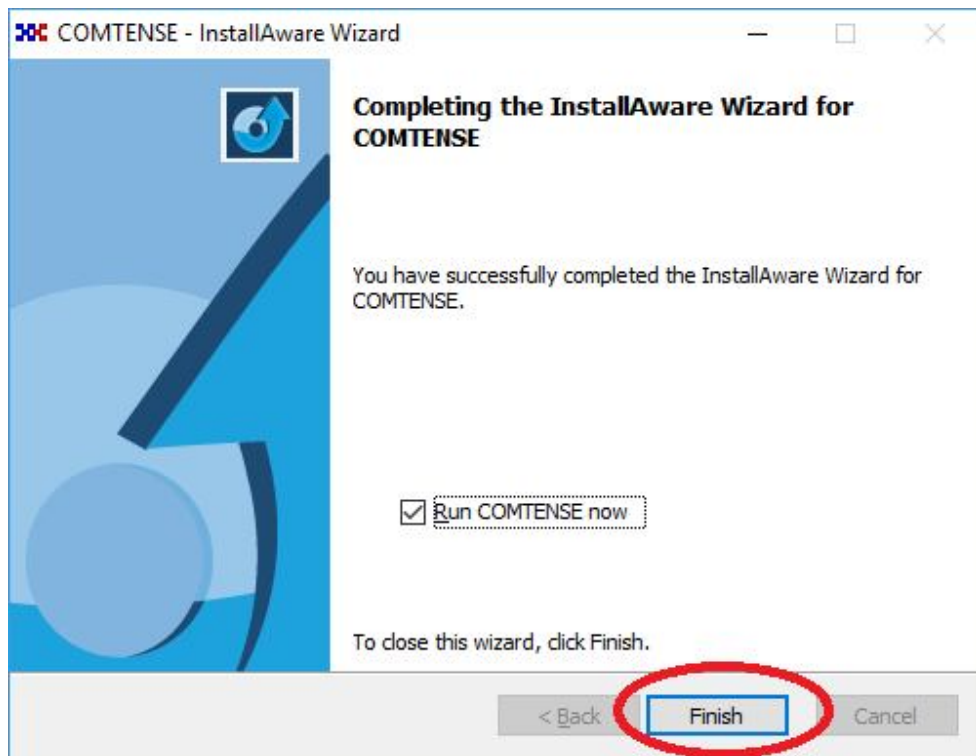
COMTENSE - InstallAware Wizard

Completing the InstallAware Wizard for COMTENSE

You have successfully completed the InstallAware Wizard for COMTENSE.

Run COMTENSE now

To close this wizard, click Finish.

< Back
Finish
Cancel